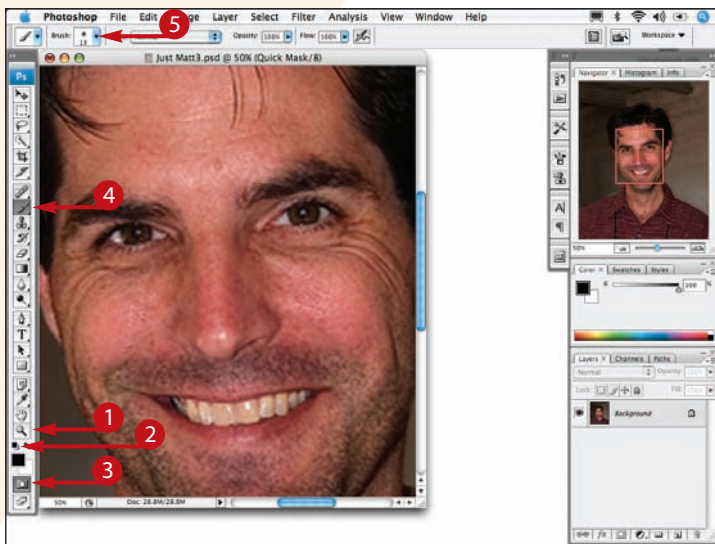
Photoshop File Edit Image Layer Select Filter Analysis View Window Help

Brush: 13 Mode: Opacity: 100% Flow: 100% Workspace

5

Just Matt3.psd @ 50% (Quick Mask/8)

Ps

4

1

2

3

50% Doc: 28.8M/28.8M

Navigator Histogram Info

50%

Color Swatches Styles

100

Layers Channels Paths

Normal Opacity: 100%

Lock: Fill: 100%

Background